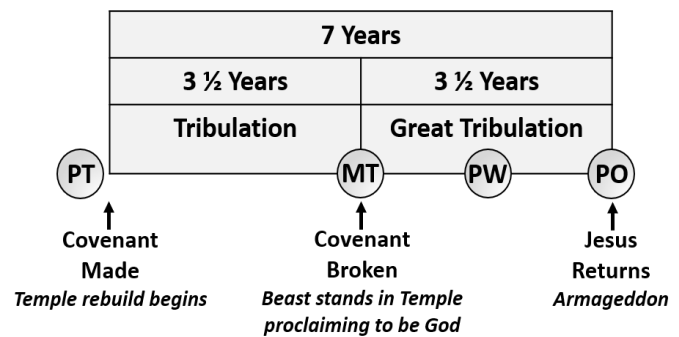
| 7 Years | |
|---|---|
| 3 ½ Years | 3 ½ Years |
| Tribulation | Great Tribulation |

PT

MT

PW

PO

Covenant Made
*Temple rebuild begins*

Covenant Broken
*Beast stands in Temple proclaiming to be God*

Jesus Returns
*Armageddon*